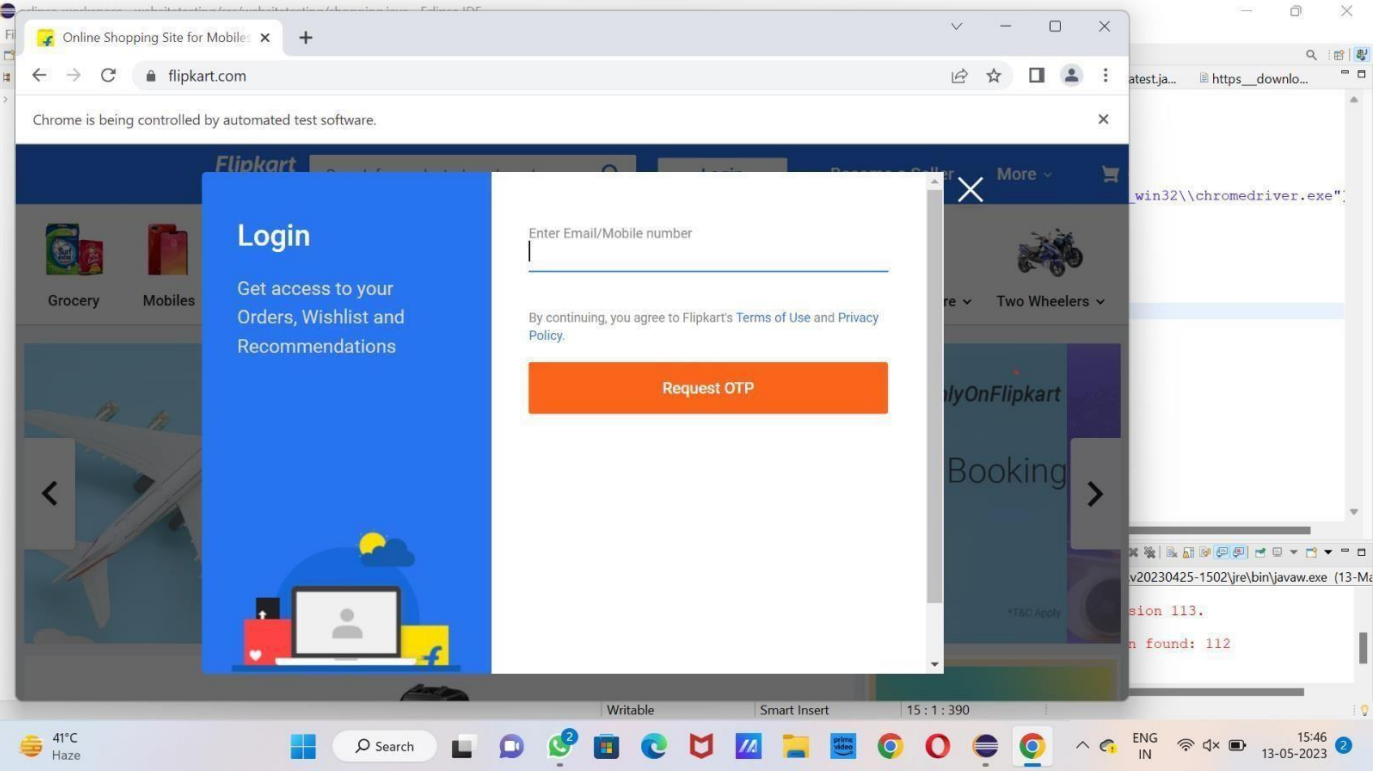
Online Shopping Site for Mobile

flipkart.com

Chrome is being controlled by automated test software.

Flipkart

More

Grocery

Mobiles

Two Wheelers

Login

Get access to your Orders, Wishlist and Recommendations

Enter Email/Mobile number

By continuing, you agree to Flipkart's Terms of Use and Privacy Policy.

Request OTP

nlyOnFlipkart

Booking

*T&C Apply

atest.ja...

https__downlo...

_win32\\chromedriver.exe"

v20230425-1502\jre\bin\javaw.exe (13-Ma

sion 113.

n found: 112

Writable

Smart Insert

15 : 1 : 390

41°C
Haze

Search

2

ENG
IN

15:46
13-05-2023

2